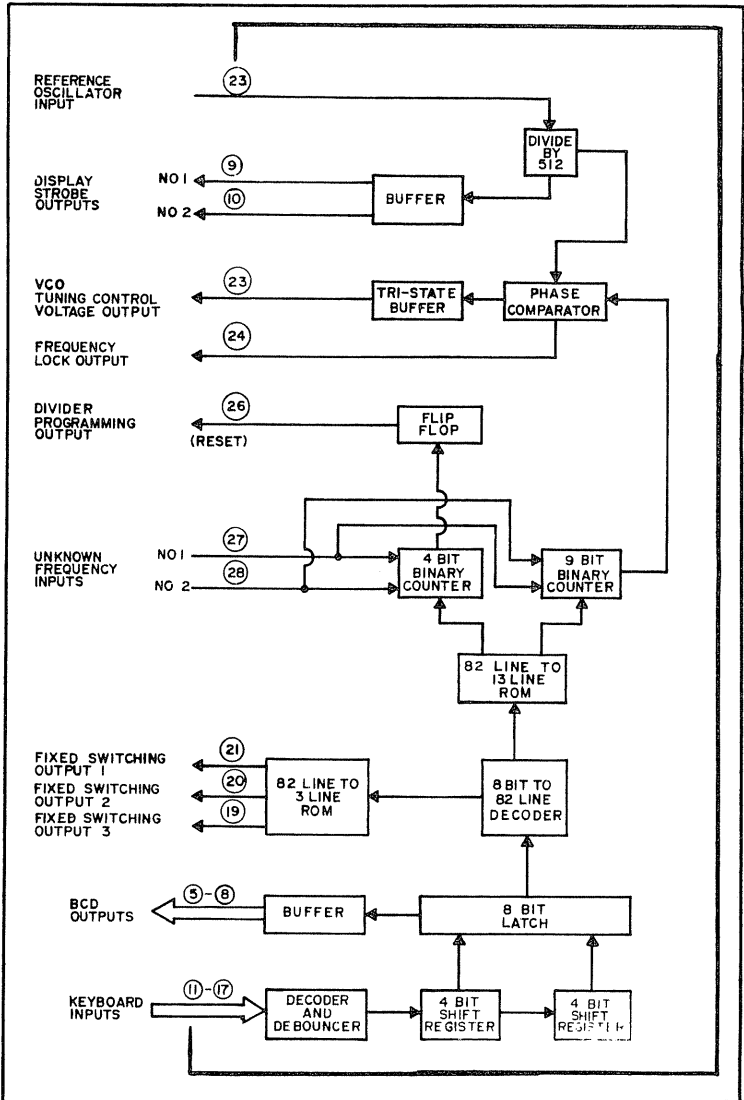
REFERENCE OSCILLATOR INPUT

23

DIVIDE BY 512

DISPLAY STROBE OUTPUTS

NO 1

9

NO 2

10

BUFFER

VCO TUNING CONTROL VOLTAGE OUTPUT

23

TRI-STATE BUFFER

PHASE COMPARATOR

FREQUENCY LOCK OUTPUT

24

DIVIDER PROGRAMMING OUTPUT

26

(RESET)

FLIP FLOP

UNKNOWN FREQUENCY INPUTS

NO 1

27

NO 2

28

4 BIT BINARY COUNTER

9 BIT BINARY COUNTER

82 LINE TO 13 LINE ROM

FIXED SWITCHING OUTPUT 1

21

FIXED SWITCHING OUTPUT 2

20

FIXED SWITCHING OUTPUT 3

19

82 LINE TO 3 LINE ROM

8 BIT TO 82 LINE DECODER

BCD OUTPUTS

5 - 8

BUFFER

8 BIT LATCH

KEYBOARD INPUTS

11 - 17

DECODER AND DEBOUNCER

4 BIT SHIFT REGISTER

4 BIT SHIFT REGIST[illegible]